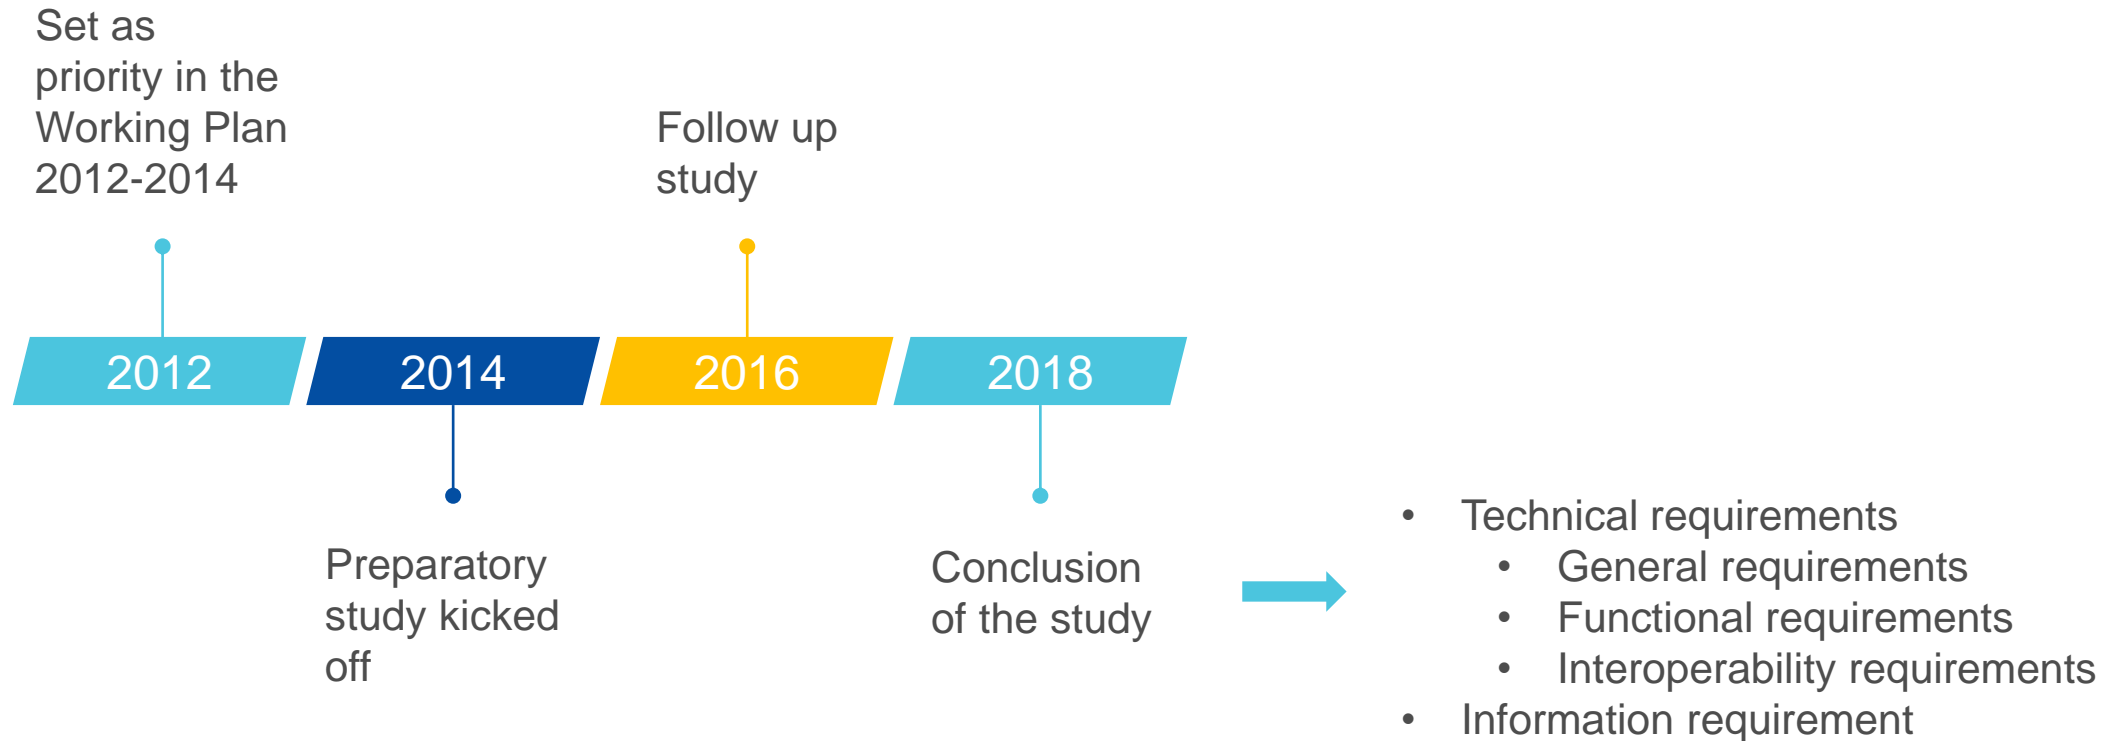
Set as priority in the Working Plan 2012-2014

Follow up study

2012

2014

2016

2018

Preparatory study kicked off

Conclusion of the study

- Technical requirements
  - General requirements
  - Functional requirements
  - Interoperability requirements
- Information requirement